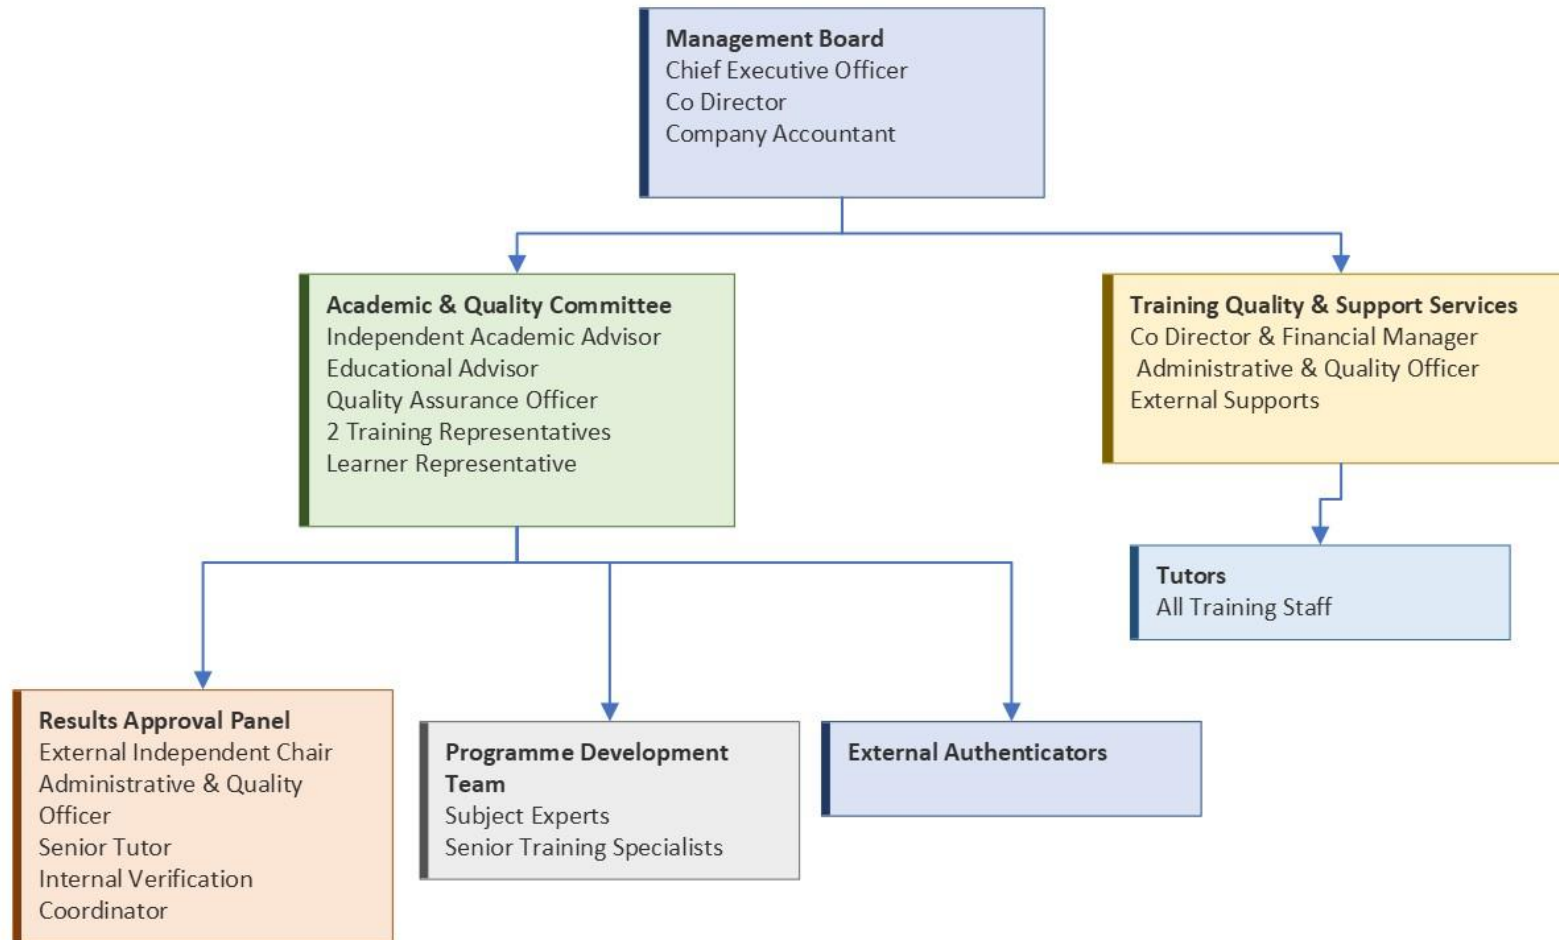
Management Board
Chief Executive Officer
Co Director
Company Accountant

Academic & Quality Committee
Independent Academic Advisor
Educational Advisor
Quality Assurance Officer
2 Training Representatives
Learner Representative

Training Quality & Support Services
Co Director & Financial Manager
Administrative & Quality Officer
External Supports

Tutors
All Training Staff

Results Approval Panel
External Independent Chair
Administrative & Quality Officer
Senior Tutor
Internal Verification Coordinator

Programme Development Team
Subject Experts
Senior Training Specialists

External Authenticators